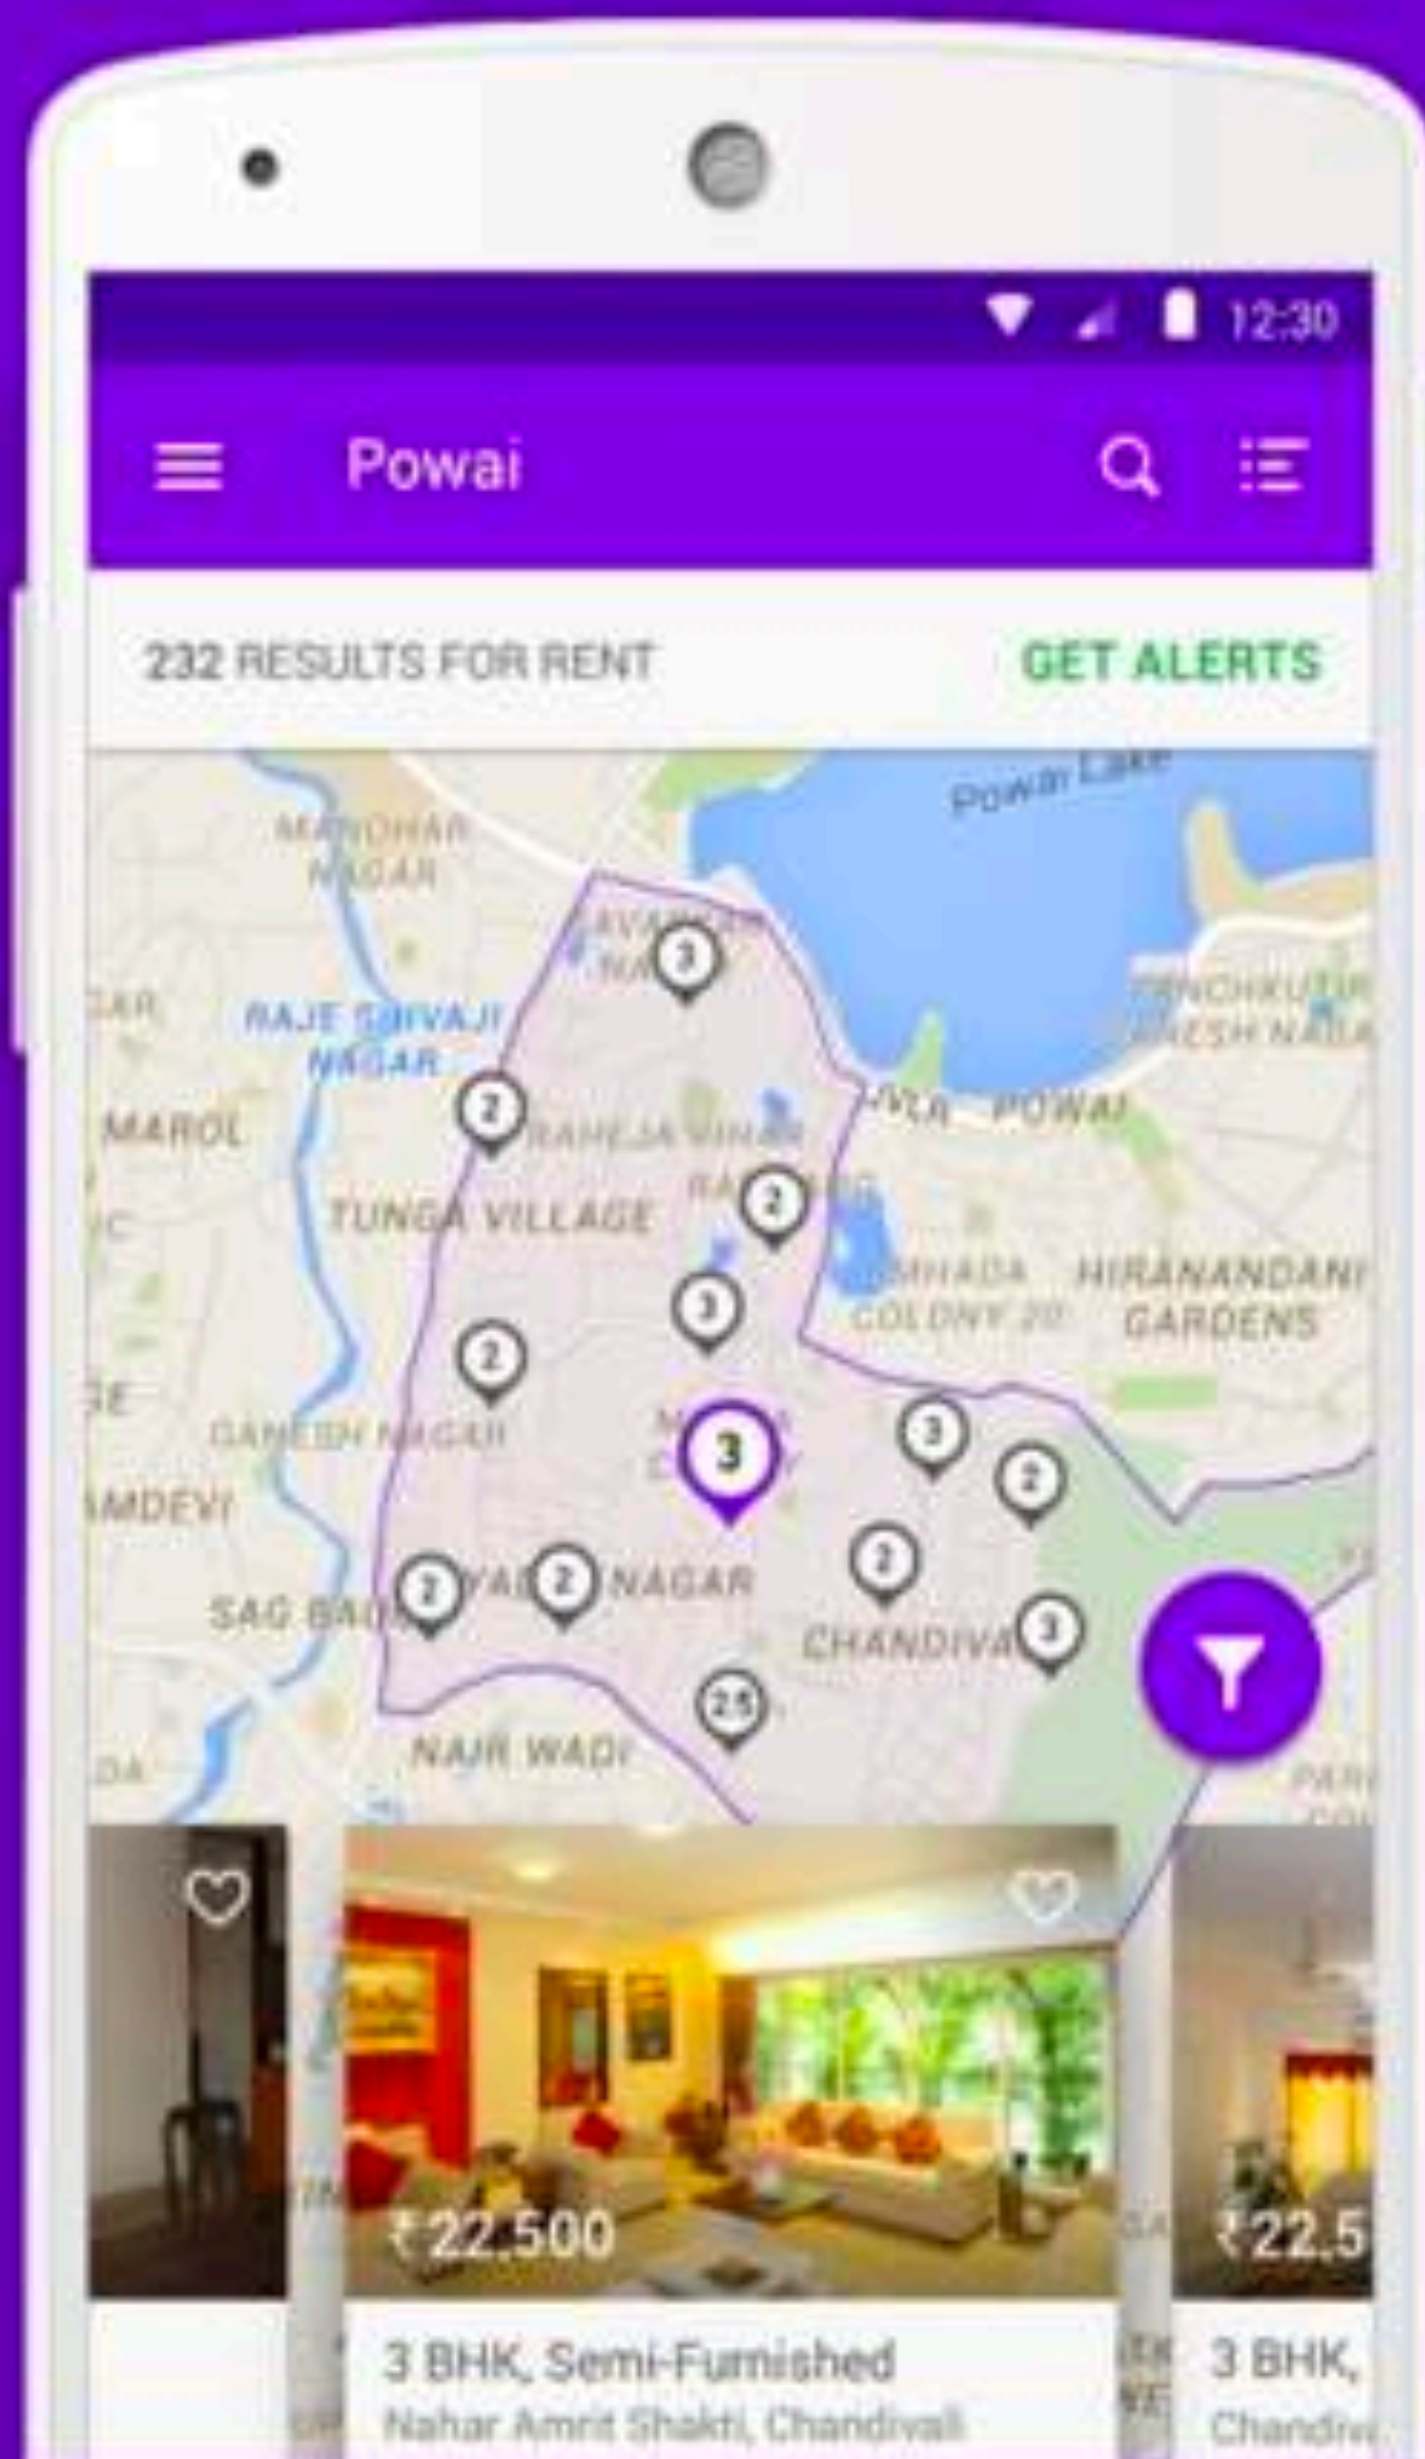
12:30

Powai

232 RESULTS FOR RENT GET ALERTS

Powai Lake
MANOHAR NAGAR
RAJE SHIVAJI NAGAR
MAROL
TUNGA VILLAGE
RAHEJA VIHAR
POWAI
MHADA COLONY 20
HIRANANDANI GARDENS
GANESH NAGAR
SAG BAG
NAGAR
CHANDIVALI
NAJR WADI

3 2 2 3 2 3 3 2 2 2 2 3 25

₹22,500
3 BHK, Semi-Furnished
Nahar Amrit Shakti, Chandivali

₹22.5
3 BHK,
Chandiv